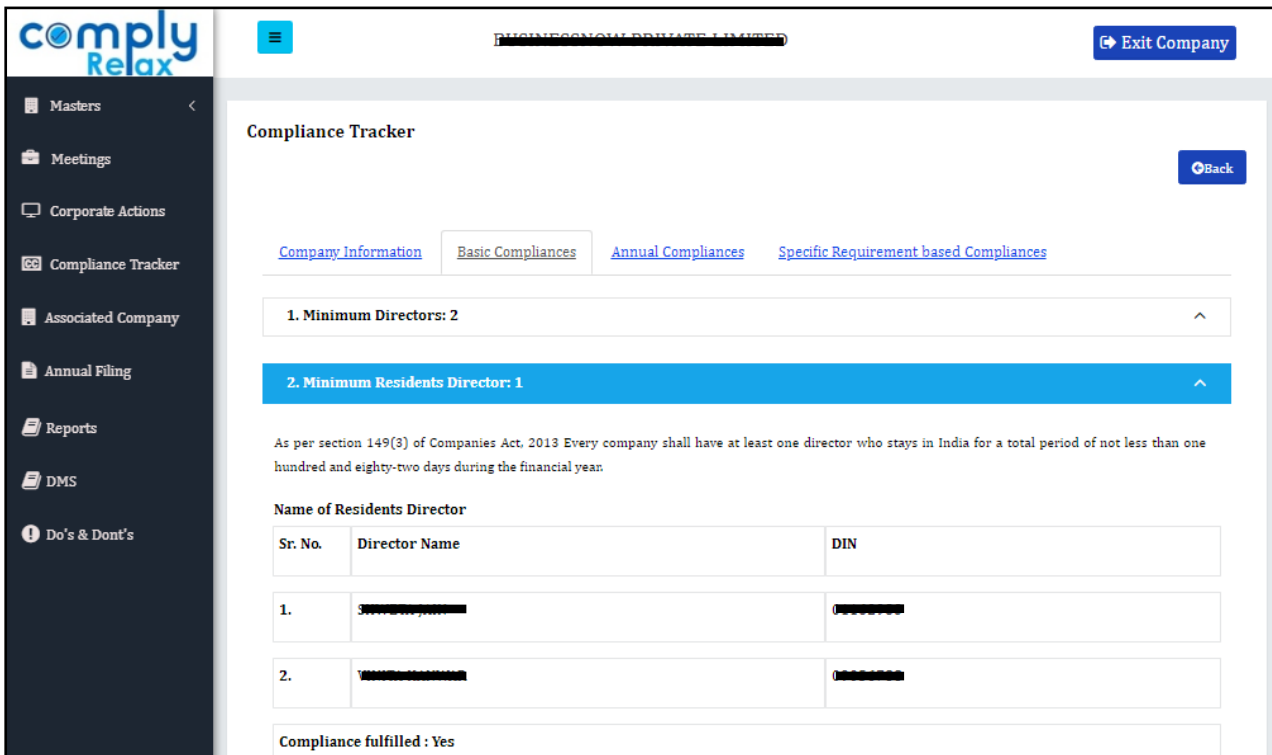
comply Relax

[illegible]

Exit Company

Masters

Meetings

Corporate Actions

Compliance Tracker

Associated Company

Annual Filing

Reports

DMS

Do's & Dont's

Compliance Tracker

Back

Company Information | Basic Compliances | Annual Compliances | Specific Requirement based Compliances

1. Minimum Directors: 2

2. Minimum Residents Director: 1

As per section 149(3) of Companies Act, 2013 Every company shall have at least one director who stays in India for a total period of not less than one hundred and eighty-two days during the financial year.

Name of Residents Director

| Sr. No. | Director Name | DIN |
|---|---|---|
| 1. | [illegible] | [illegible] |
| 2. | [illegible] | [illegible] |

Compliance fulfilled : Yes